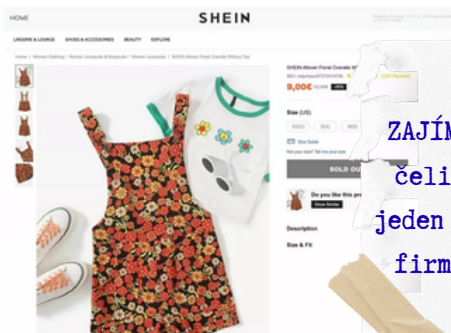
HOME

SHEIN

LINGERIE & LOUNGE SHOES & ACCESSORIES BEAUTY EXPLORE

Home / Women Clothing / Women Jumpsuits & Bodysuits / Women Jumpsuits / SHEIN Allover Floral Overalls Without Top

SHEIN Allover Floral Overalls W

9,00€ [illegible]

Size (US)

Size Guide

SOLD OU

Do you like this pro

Show Similar

Description

Size & Fit

ZAJÍM
čeli
jeden
firm